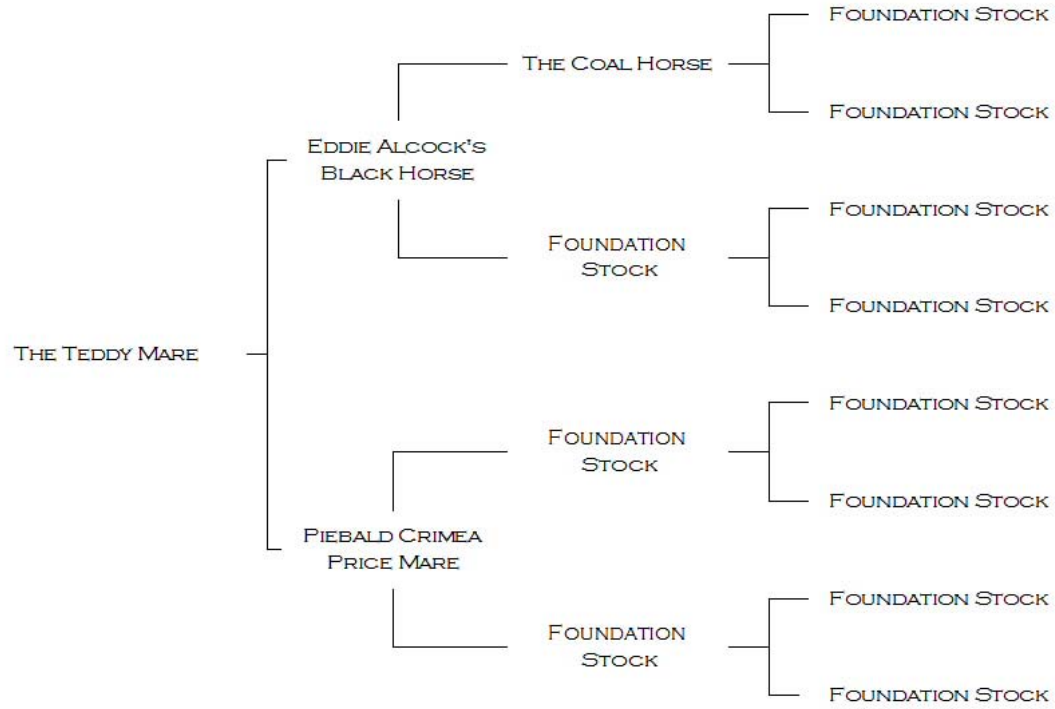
The Teddy Mare

Eddie Alcock's Black Horse

The Coal Horse

Foundation Stock

Foundation Stock

Foundation Stock

Foundation Stock

Foundation Stock

Piebald Crimea Price Mare

Foundation Stock

Foundation Stock

Foundation Stock

Foundation Stock

Foundation Stock

Foundation Stock